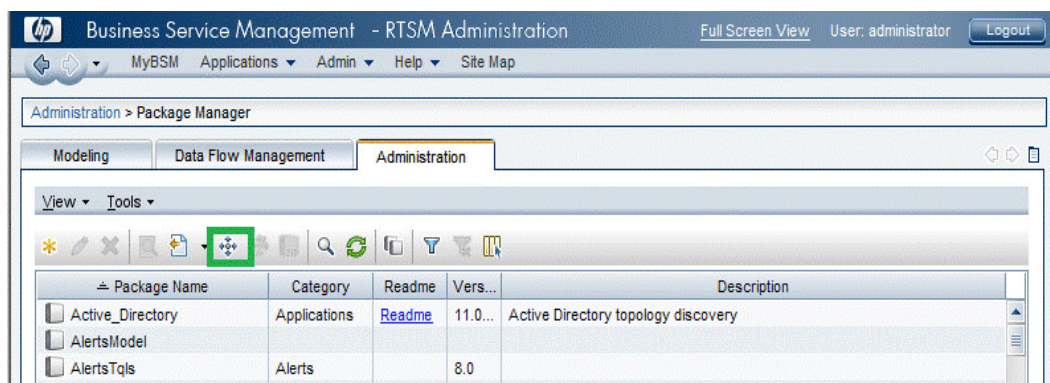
Business Service Management - RTSM Administration

Full Screen View User: administrator Logout

MyBSM Applications ▾ Admin ▾ Help ▾ Site Map

Administration > Package Manager

Modeling | Data Flow Management | Administration

View ▾ Tools ▾

| Package Name | Category | Readme | Vers... | Description |
|---|---|---|---|---|
| Active_Directory | Applications | Readme | 11.0... | Active Directory topology discovery |
| AlertsModel | | | | |
| AlertsTqls | Alerts | | 8.0 | |